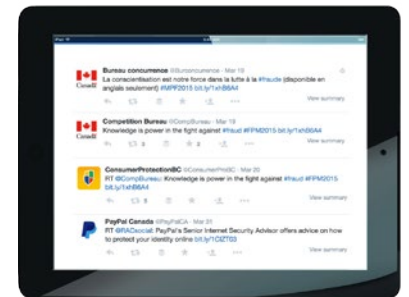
iPad

Bureau concurrence @Bureauconcurrence · Mar 19
La conscientisation est notre force dans la lutte à la #fraude (disponible en anglais seulement) #MPF2015 bit.ly/1xhB6A4
Canada
View summary

Competition Bureau @CompBureau · Mar 19
Knowledge is power in the fight against #fraud #FPM2015 bit.ly/1xhB6A4
Canada
View summary

ConsumerProtectionBC @ConsumerProtBC · Mar 20
RT @CompBureau: Knowledge is power in the fight against #fraud #FPM2015 bit.ly/1xhB6A4
View summary

PayPal Canada @PayPalCA · Mar 21
RT @RACsocial: PayPal's Senior Internet Security Advisor offers advice on how to protect your identity online bit.ly/1CtZT03
View summary